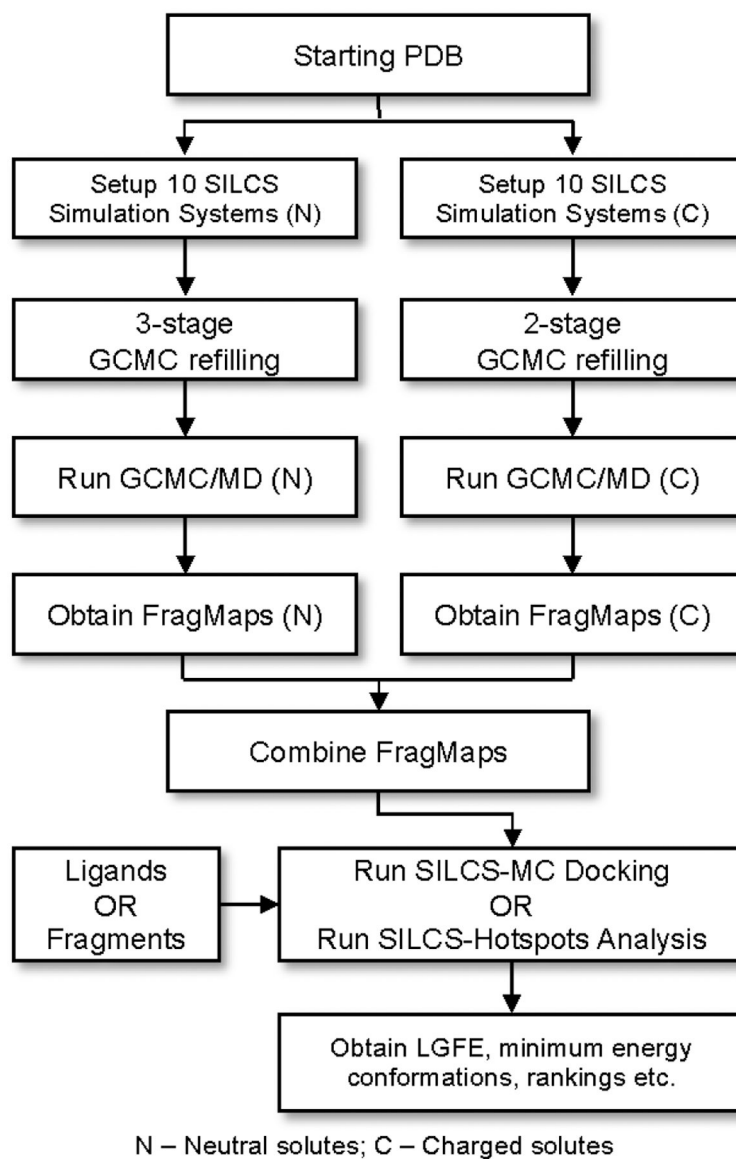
Starting PDB

Setup 10 SILCS Simulation Systems (N)

Setup 10 SILCS Simulation Systems (C)

3-stage GCMC refilling

2-stage GCMC refilling

Run GCMC/MD (N)

Run GCMC/MD (C)

Obtain FragMaps (N)

Obtain FragMaps (C)

Combine FragMaps

Ligands OR Fragments

Run SILCS-MC Docking OR Run SILCS-Hotspots Analysis

Obtain LGFE, minimum energy conformations, rankings etc.

N – Neutral solutes; C – Charged solutes